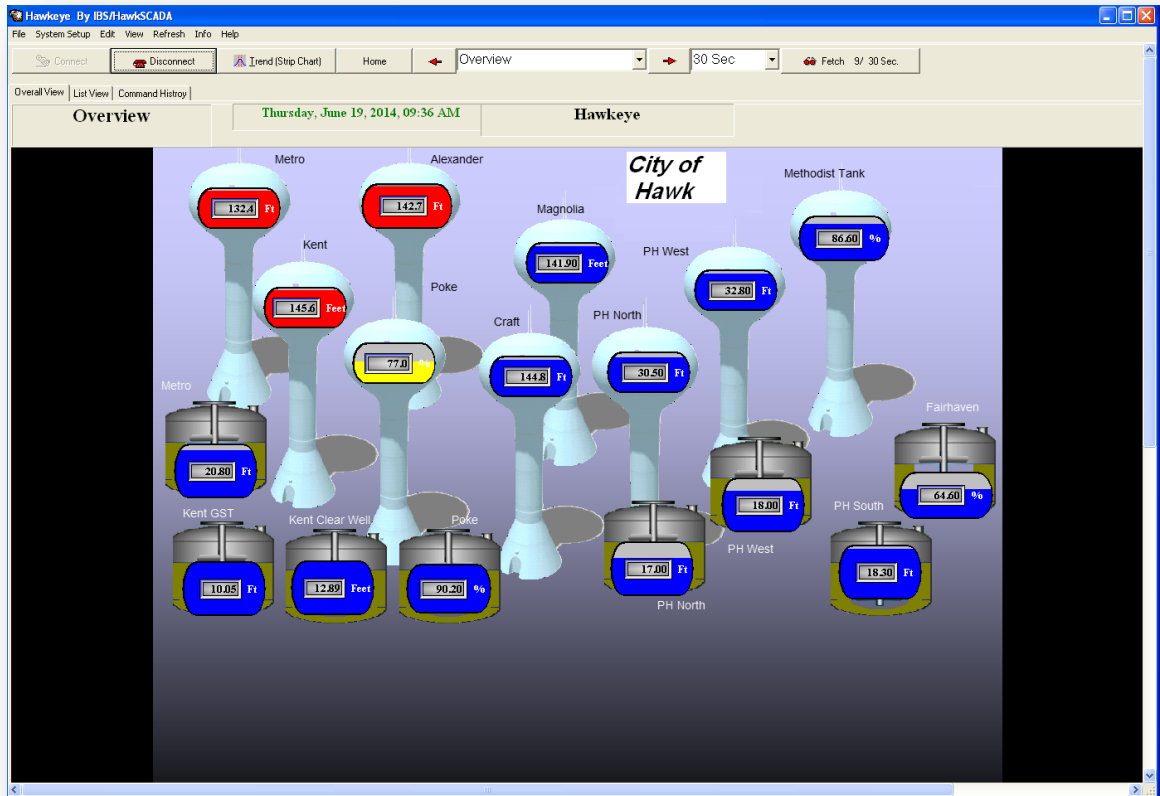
Hawkeye By IBS/HawkSCADA
File System Setup Edit View Refresh Info Help
Connect Disconnect Trend (Strip Chart) Home Overview 30 Sec Fetch 9/ 30 Sec.
Overall View List View Command Histroy
Overview
Thursday, June 19, 2014, 09:36 AM
Hawkeye

City of Hawk

Metro
132.4 Ft
Alexander
142.7 Ft
Methodist Tank
86.60 %
Magnolia
141.90 Feet
Kent
145.6 Feet
PH West
32.80 Ft
Poke
77.0 %
Craft
144.8 Ft
PH North
30.50 Ft
Metro
20.80 Ft
Fairhaven
64.60 %
18.00 Ft
PH West
PH South
18.30 Ft
Kent GST
10.05 Ft
Kent Clear Well
12.89 Feet
Poke
90.20 %
17.00 Ft
PH North